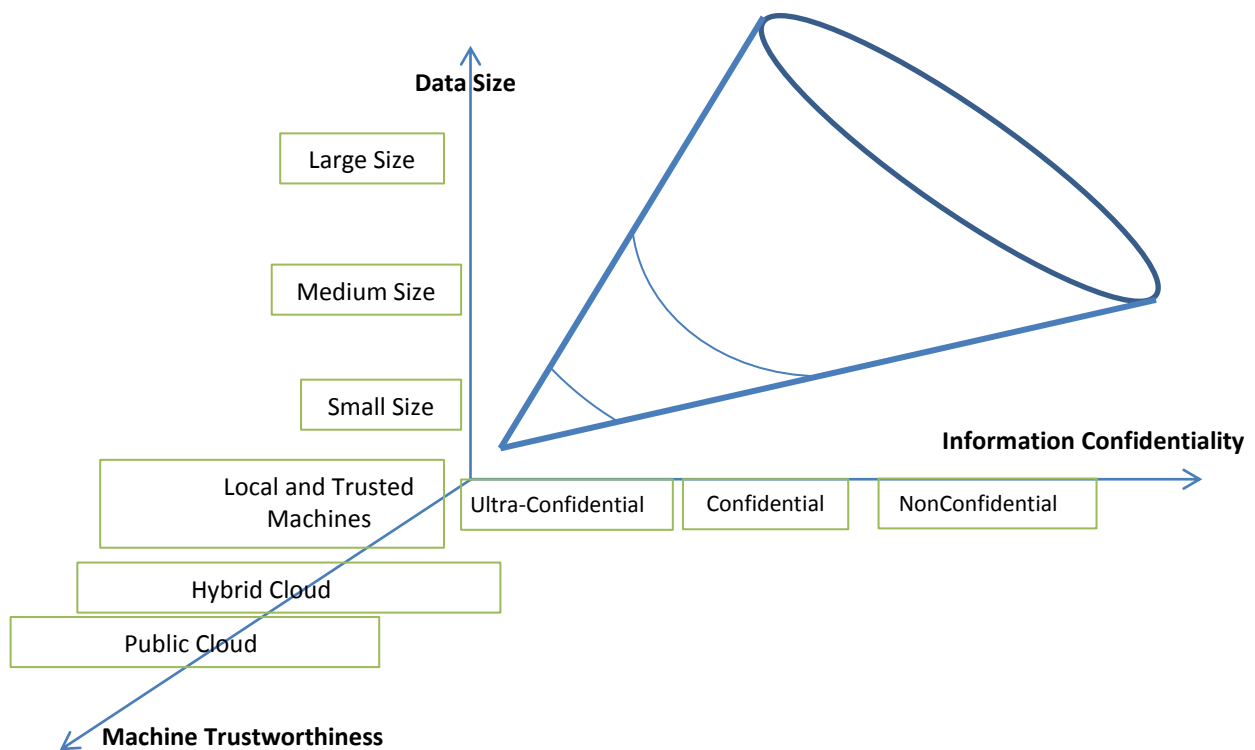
Data Size

Large Size

Medium Size

Small Size

Information Confidentiality

Local and Trusted Machines

Ultra-Confidential

Confidential

NonConfidential

Hybrid Cloud

Public Cloud

Machine Trustworthiness